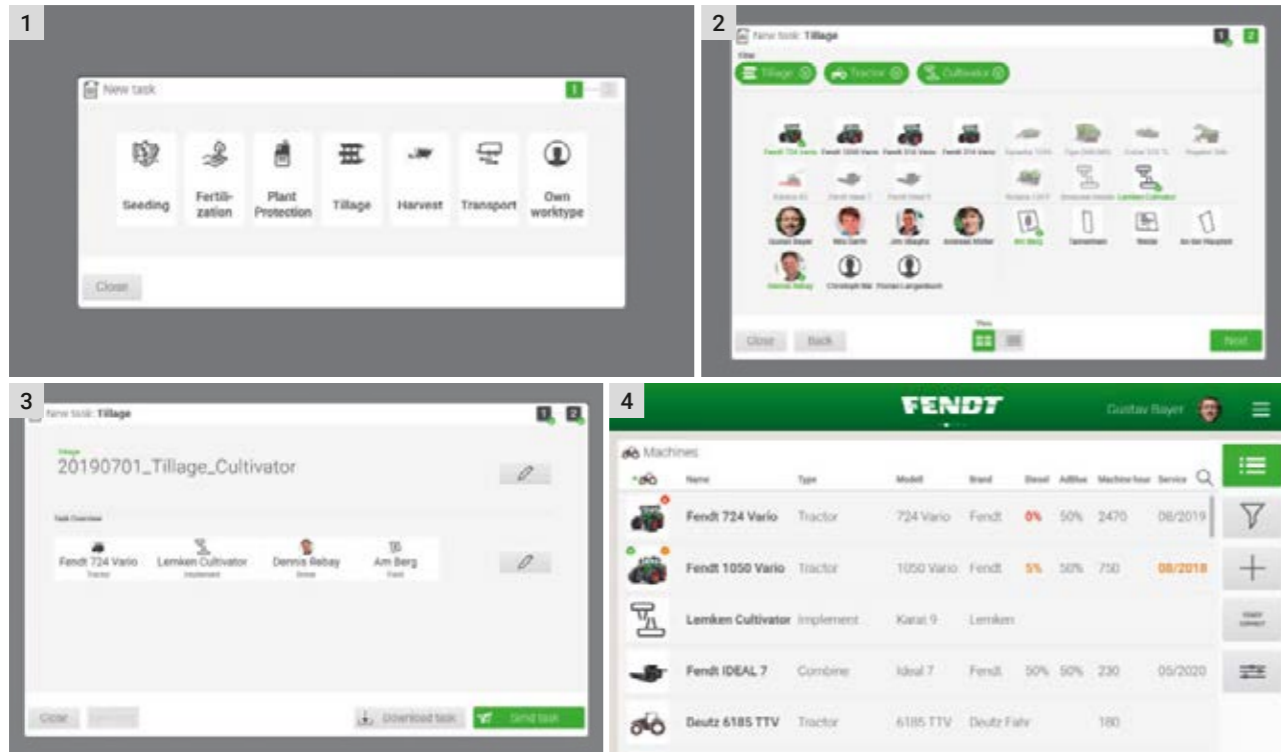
1

New task

Seeding
Fertilization
Plant Protection
Tillage
Harvest
Transport
Own worktype

Close

2

New task: Tillage

Tillage
Tractor
Cultivator

Fendt 724 Vario
Fendt 1050 Vario
Fendt 516 Vario
Fendt 314 Vario
Lemken Cultivator

Gustav Bayer
Nils Gerth
Jim Maghs
Andreas Müller
Am Berg
Dennis Rebay

Close
Back
Next

3

New task: Tillage

Tillage
20190701_Tillage_Cultivator

Task Overview

Fendt 724 Vario
Tractor
Lemken Cultivator
Implement
Dennis Rebay
Driver
Am Berg
Field

Close
Download task
Send task

4

FENDT
Gustav Bayer

Machines

| | Name | Type | Modell | Brand | Diesel | AdBlue | Machine hour | Service |
|---|---|---|---|---|---|---|---|---|
| | Fendt 724 Vario | Tractor | 724 Vario | Fendt | 0% | 50% | 2470 | 08/2019 |
| | Fendt 1050 Vario | Tractor | 1050 Vario | Fendt | 5% | 50% | 750 | 08/2018 |
| | Lemken Cultivator | Implement | Karat 9 | Lemken | | | | |
| | Fendt IDEAL 7 | Combine | Ideal 7 | Fendt | 50% | 50% | 230 | 05/2020 |
| | Deutz 6185 TTV | Tractor | 6185 TTV | Deutz Fahr | | | 180 | |